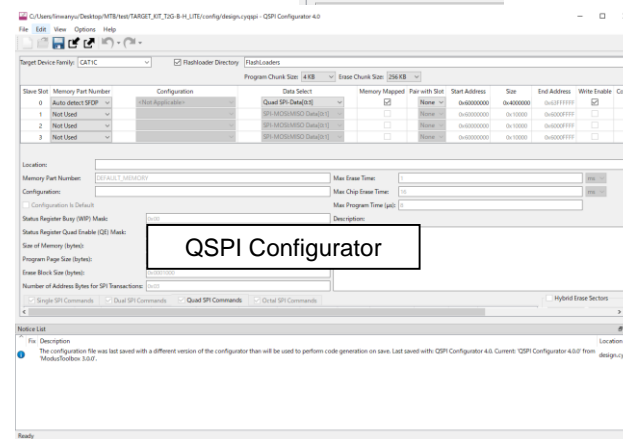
C:/Users/linwanyu/Desktop/MTB/test/TARGET_KIT_T2G-B-H_LITE/config/design.cyqspi - QSPI Configurator 4.0

File Edit View Options Help

Target Device Family: CAT1C

Flashloader Directory FlashLoaders

Program Chunk Size: 4 KB Erase Chunk Size: 256 KB

| Slave Slot | Memory Part Number | Configuration | Data Select | Memory Mapped | Pair with Slot | Start Address | Size | End Address | Write Enable |
|---|---|---|---|---|---|---|---|---|---|
| 0 | Auto detect SFDP | <Not Applicable> | Quad SPI-Data[0:3] | ☑ | None | 0x60000000 | 0x4000000 | 0x63FFFFFF | ☑ |
| 1 | Not Used | | SPI-MOSI/MISO Data[0:1] | | None | 0x60000000 | 0x10000 | 0x6000FFFF | |
| 2 | Not Used | | SPI-MOSI/MISO Data[0:1] | | None | 0x60000000 | 0x10000 | 0x6000FFFF | |
| 3 | Not Used | | SPI-MOSI/MISO Data[0:1] | | None | 0x60000000 | 0x10000 | 0x6000FFFF | |

Location:

Memory Part Number: DEFAULT_MEMORY

Configuration:

Configuration is Default

Status Register Busy (WIP) Mask: 0x00

Status Register Quad Enable (QE) Mask:

Size of Memory (bytes):

Program Page Size (bytes):

Erase Block Size (bytes): 0x0001000

Number of Address Bytes for SPI Transactions: 0x03

Max Erase Time: 1 ms

Max Chip Erase Time: 16 ms

Max Program Time (µs): 8

Description:

QSPI Configurator

Single SPI Commands Dual SPI Commands Quad SPI Commands Octal SPI Commands

Hybrid Erase Sectors

Notice List

Fix Description Location

The configuration file was last saved with a different version of the configurator than will be used to perform code generation on save. Last saved with: 'QSPI Configurator 4.0'. Current: 'QSPI Configurator 4.0.0' from 'ModusToolbox 3.0.0'. design.cy

Ready